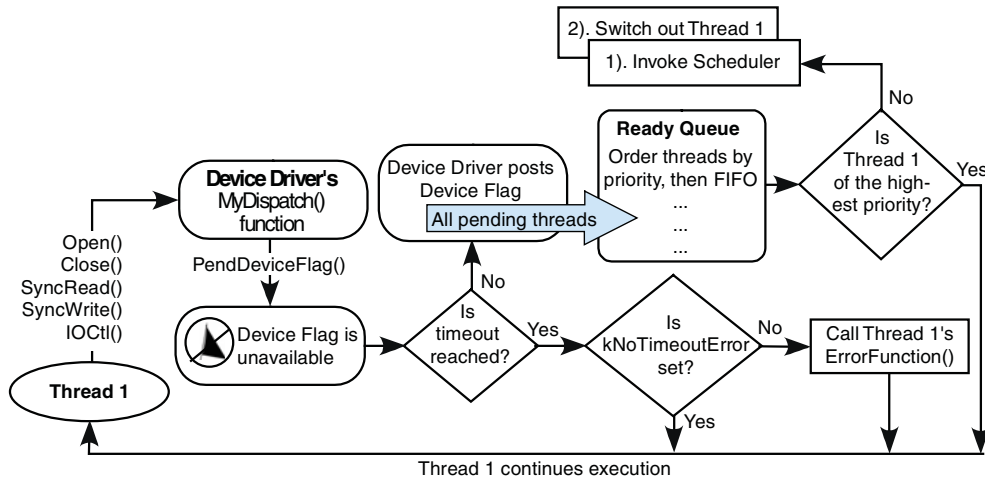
2). Switch out Thread 1

1). Invoke Scheduler

No

Ready Queue
Order threads by priority, then FIFO
...
...
...

Is Thread 1 of the highest priority?

Yes

Device Driver posts Device Flag

All pending threads

Device Driver's MyDispatch() function

PendDeviceFlag()

Open()
Close()
SyncRead()
SyncWrite()
IOCtl()

Thread 1

Device Flag is unavailable

No

Is timeout reached?

Yes

Is kNoTimeoutError set?

No

Call Thread 1's ErrorFunction()

Yes

Thread 1 continues execution